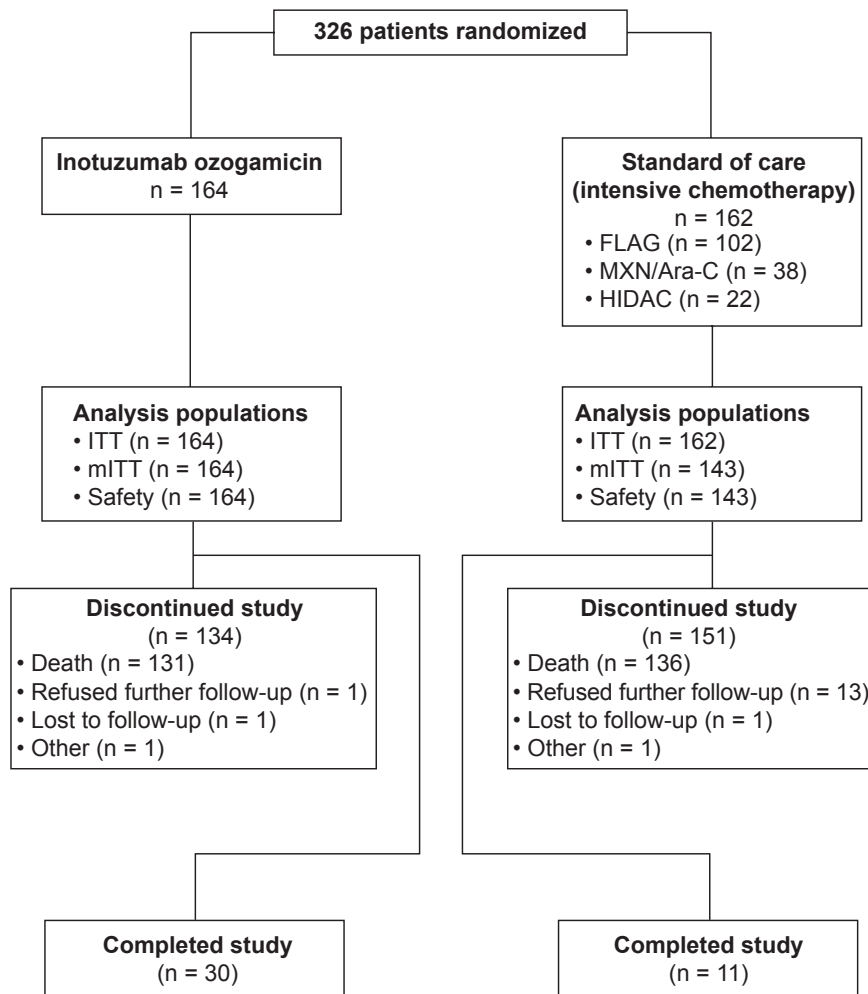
326 patients randomized

Inotuzumab ozogamicin
n = 164

Standard of care
(intensive chemotherapy)
n = 162
• FLAG (n = 102)
• MXN/Ara-C (n = 38)
• HIDAC (n = 22)

Analysis populations
• ITT (n = 164)
• mITT (n = 164)
• Safety (n = 164)

Analysis populations
• ITT (n = 162)
• mITT (n = 143)
• Safety (n = 143)

Discontinued study
(n = 134)
• Death (n = 131)
• Refused further follow-up (n = 1)
• Lost to follow-up (n = 1)
• Other (n = 1)

Discontinued study
(n = 151)
• Death (n = 136)
• Refused further follow-up (n = 13)
• Lost to follow-up (n = 1)
• Other (n = 1)

Completed study
(n = 30)

Completed study
(n = 11)